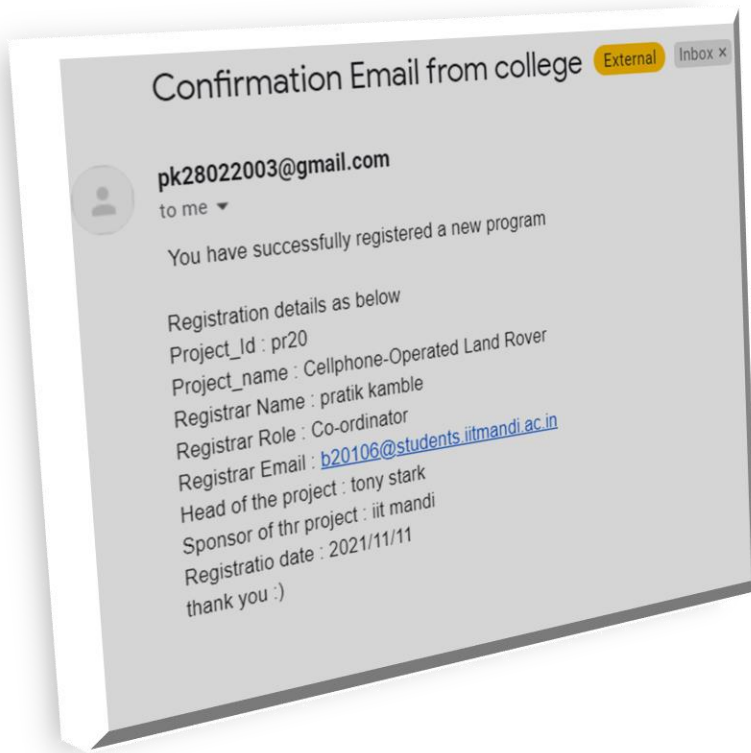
Confirmation Email from college External Inbox ×

pk28022003@gmail.com
to me ▾

You have successfully registered a new program

Registration details as below
Project_Id : pr20
Project_name : Cellphone-Operated Land Rover
Registrar Name : pratik kamble
Registrar Role : Co-ordinator
Registrar Email : b20106@students.iitmandi.ac.in
Head of the project : tony stark
Sponsor of thr project : iit mandi
Registratio date : 2021/11/11
thank you :)